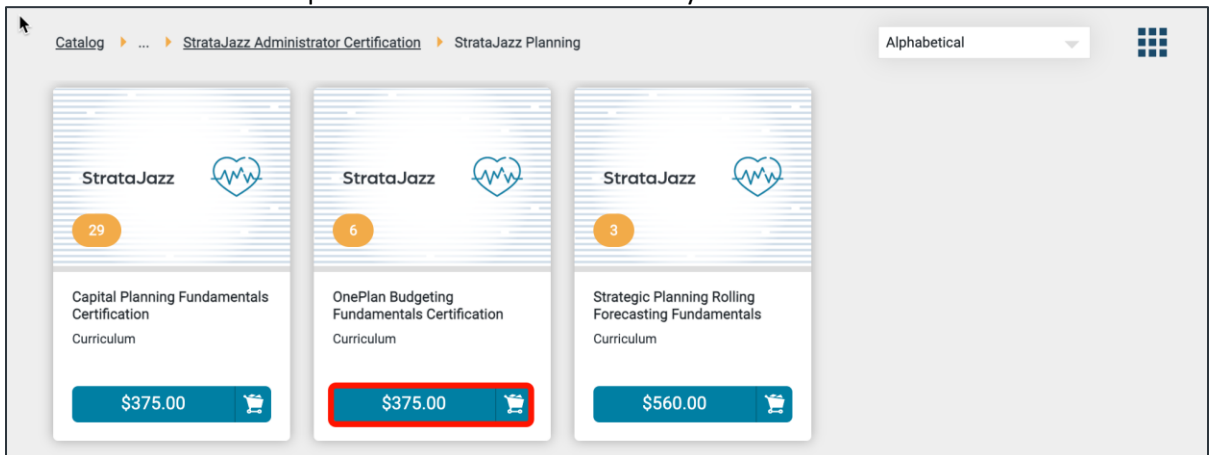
Catalog ▸ ... ▸ StrataJazz Administrator Certification ▸ StrataJazz Planning

Alphabetical

StrataJazz

29

Capital Planning Fundamentals Certification

Curriculum

$375.00

StrataJazz

6

OnePlan Budgeting Fundamentals Certification

Curriculum

$375.00

StrataJazz

3

Strategic Planning Rolling Forecasting Fundamentals

Curriculum

$560.00